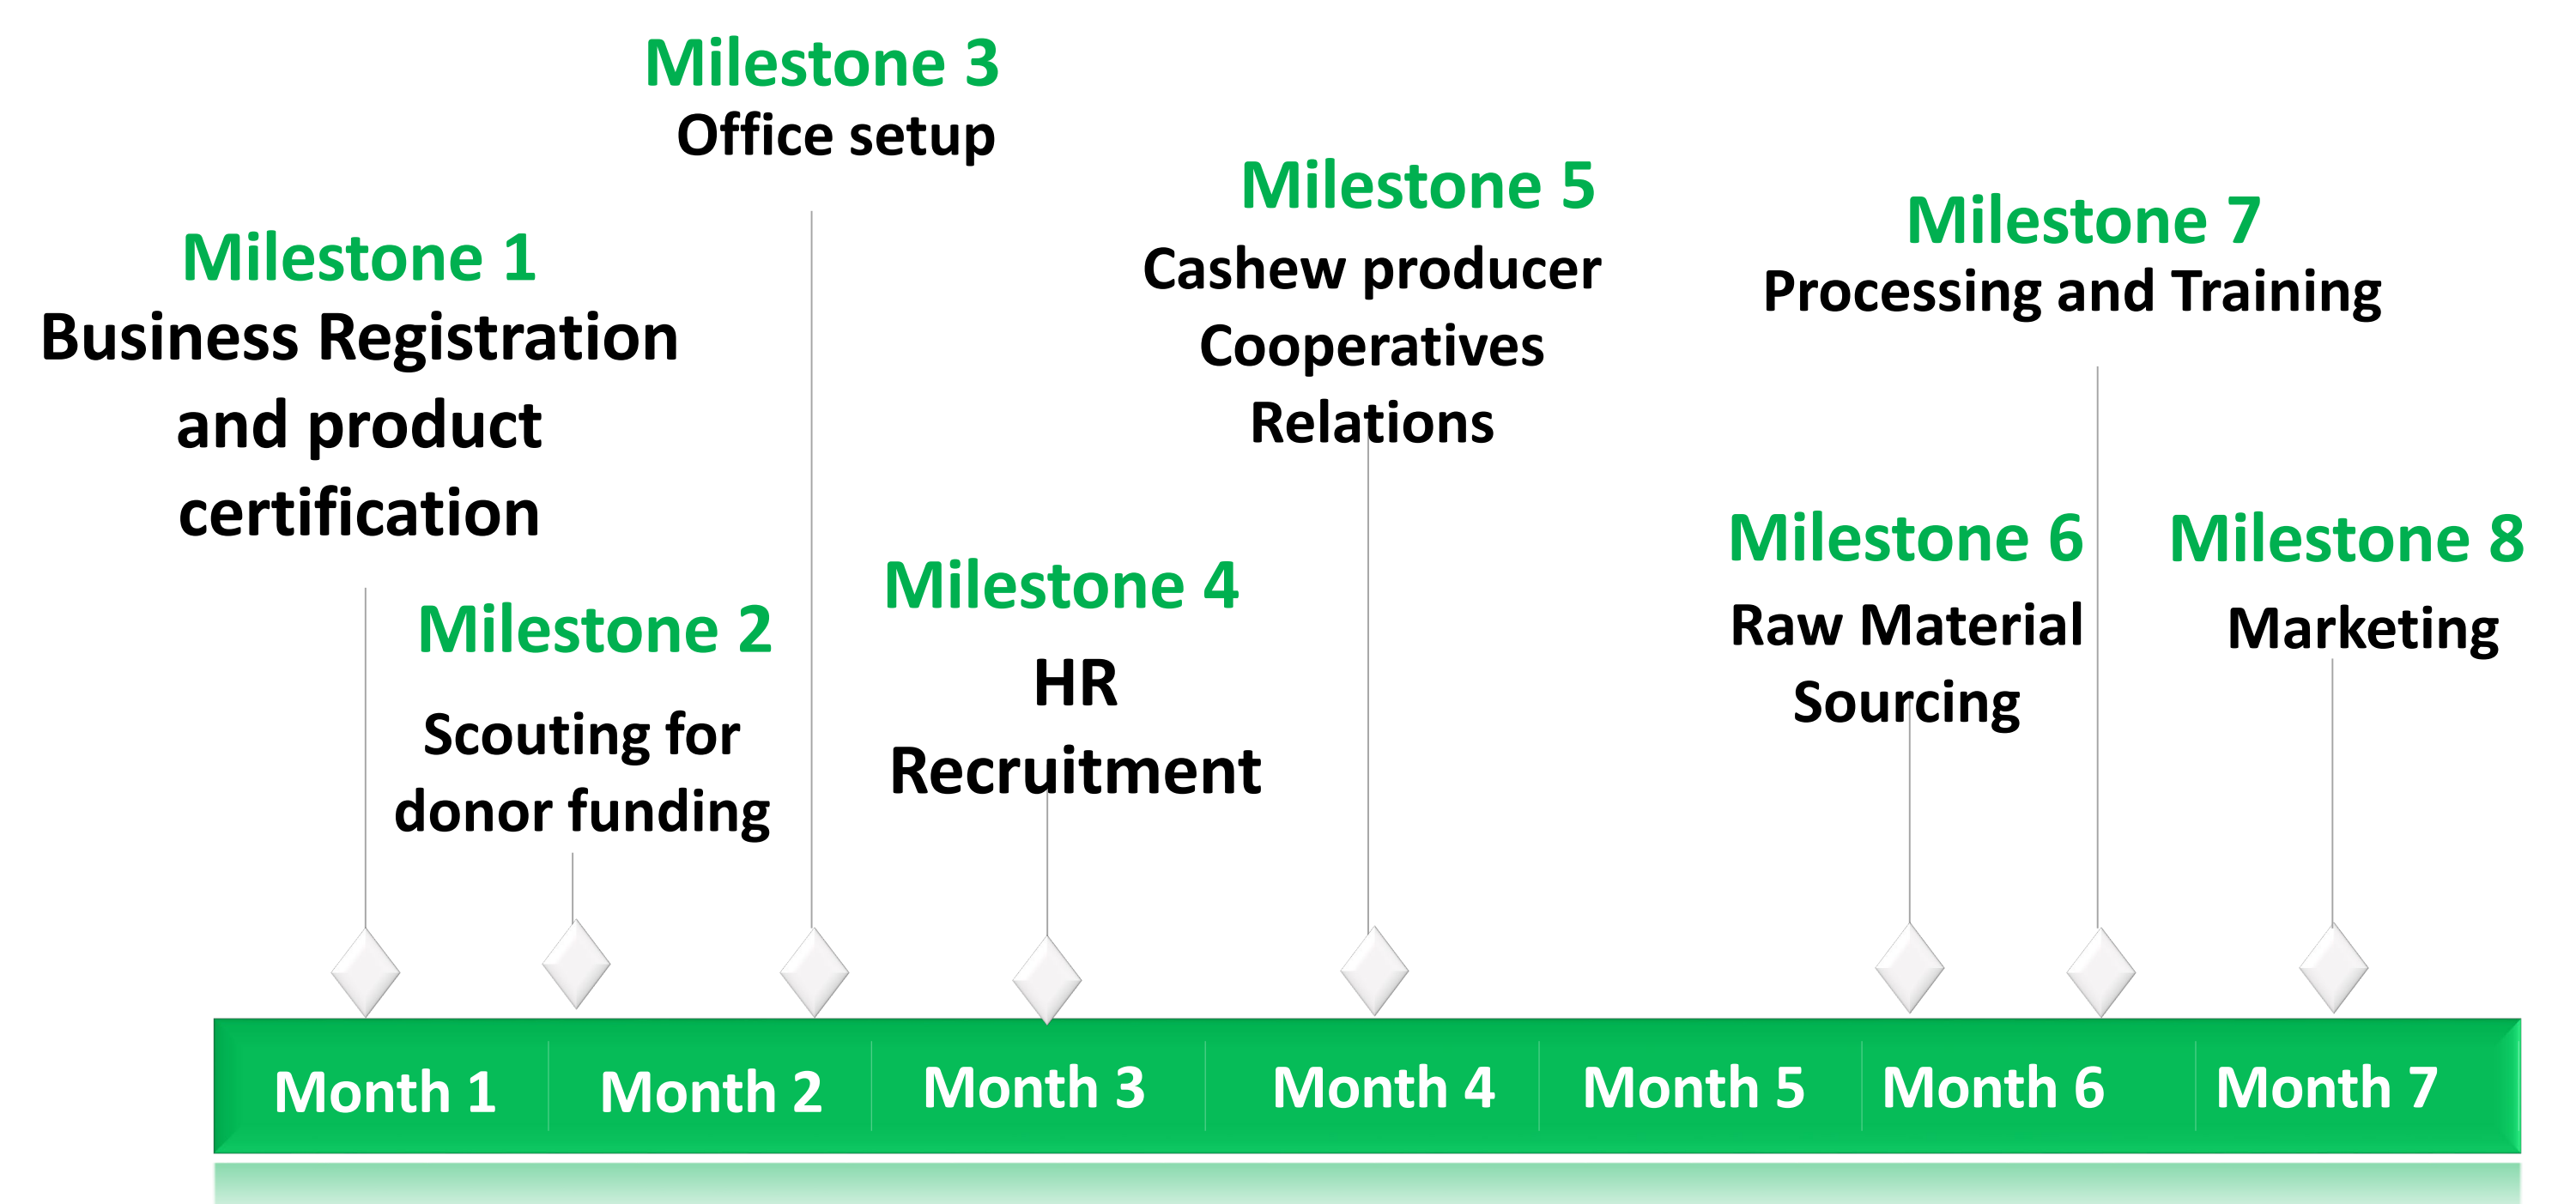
Milestone 3
Office setup

Milestone 5
Cashew producer Cooperatives Relations

Milestone 7
Processing and Training

Milestone 1
Business Registration and product certification

Milestone 2
Scouting for donor funding

Milestone 4
HR Recruitment

Milestone 6
Raw Material Sourcing

Milestone 8
Marketing

| Month 1 | Month 2 | Month 3 | Month 4 | Month 5 | Month 6 | Month 7 |
|---|---|---|---|---|---|---|